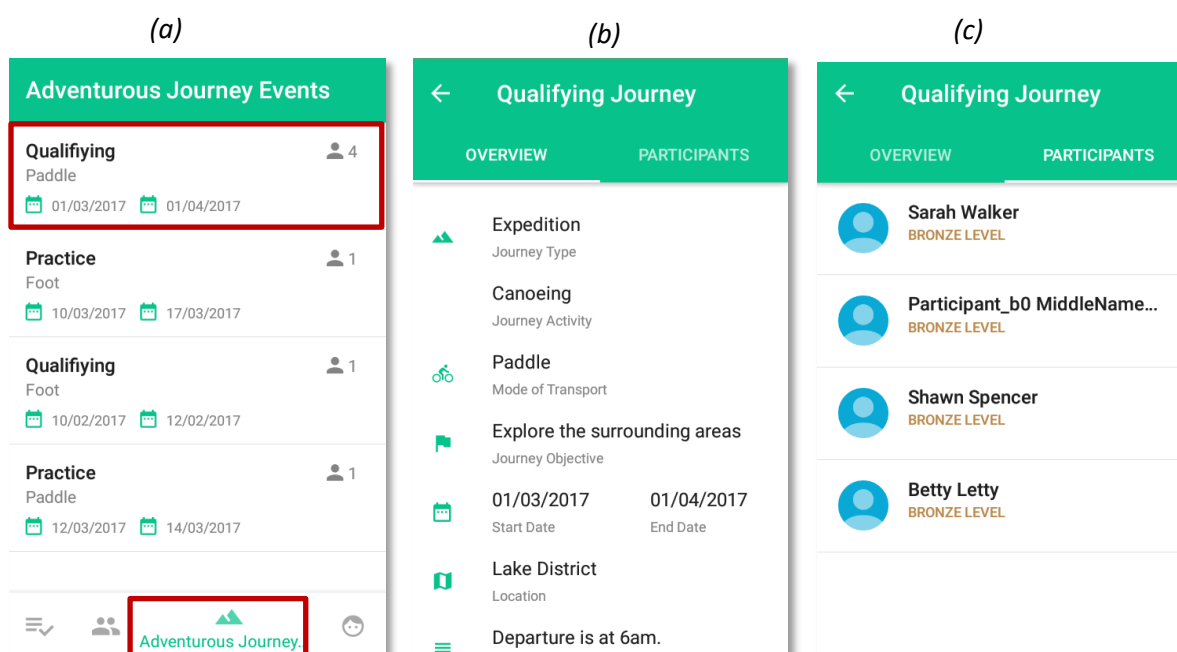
(a)

Adventurous Journey Events

Qualifiying 4
Paddle
01/03/2017 01/04/2017

Practice 1
Foot
10/03/2017 17/03/2017

Qualifiying 1
Foot
10/02/2017 12/02/2017

Practice 1
Paddle
12/03/2017 14/03/2017

Adventurous Journey.

(b)

Qualifying Journey

OVERVIEW PARTICIPANTS

Expedition
Journey Type

Canoeing
Journey Activity

Paddle
Mode of Transport

Explore the surrounding areas
Journey Objective

01/03/2017 01/04/2017
Start Date End Date

Lake District
Location

Departure is at 6am.

(c)

Qualifying Journey

OVERVIEW PARTICIPANTS

Sarah Walker
BRONZE LEVEL

Participant_b0 MiddleName...
BRONZE LEVEL

Shawn Spencer
BRONZE LEVEL

Betty Letty
BRONZE LEVEL